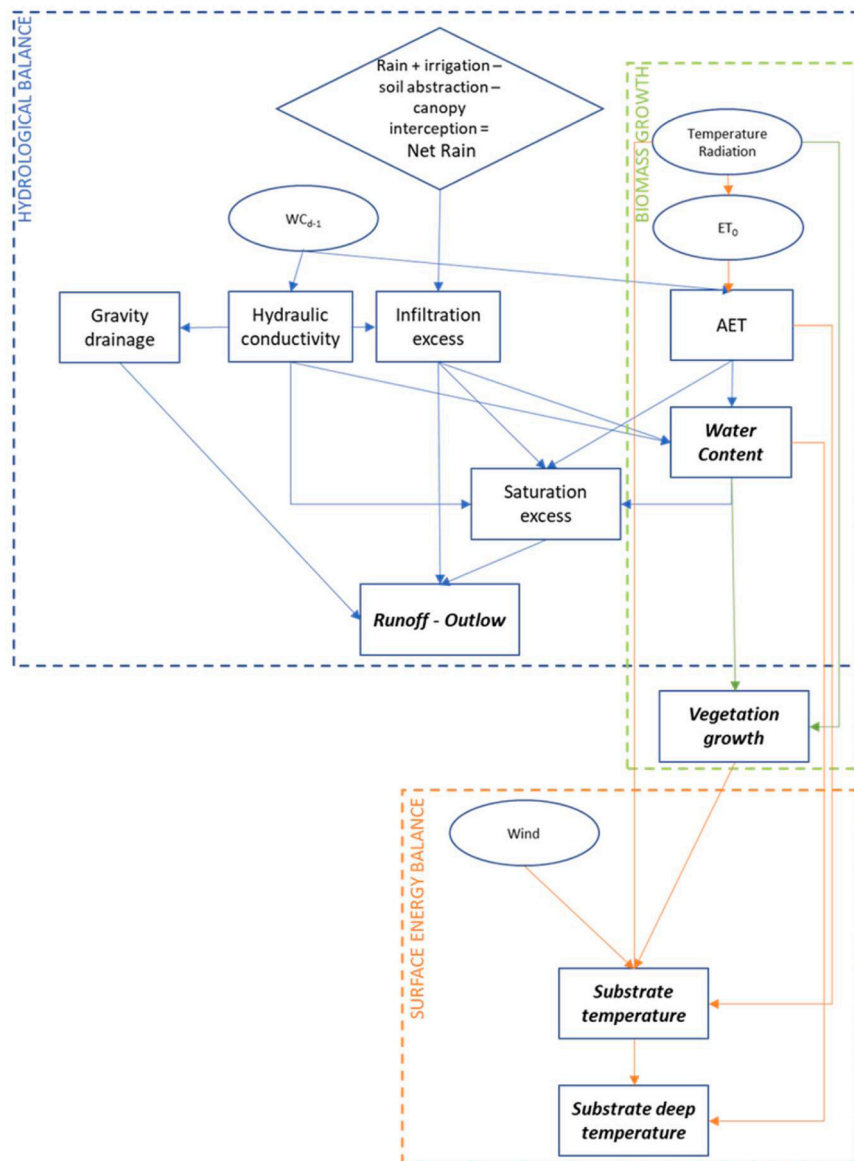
HYDROLOGICAL BALANCE

Rain + irrigation – soil abstraction – canopy interception = Net Rain

BIOMASS GROWTH

Temperature Radiation

$WC_{d-1}$

$ET_0$

Gravity drainage

Hydraulic conductivity

Infiltration excess

AET

Water Content

Saturation excess

Runoff - Outlow

Vegetation growth

SURFACE ENERGY BALANCE

Wind

Substrate temperature

Substrate deep temperature